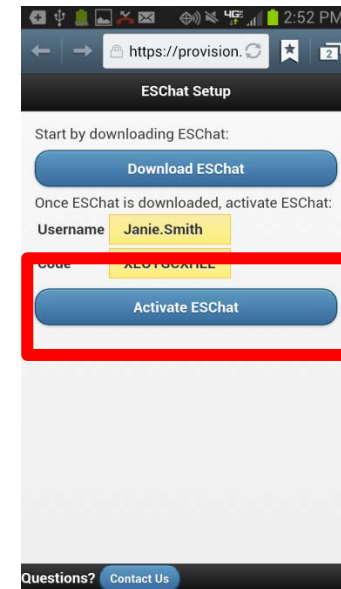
2:52 PM

https://provision.

2

ESChat Setup

Start by downloading ESChat:

Download ESChat

Once ESChat is downloaded, activate ESChat:

Username Janie.Smith

Code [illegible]

Activate ESChat

Questions? Contact Us